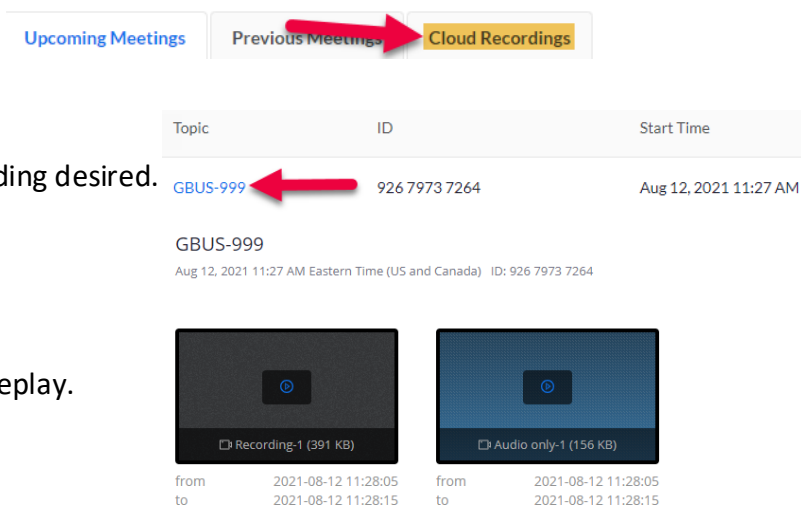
Upcoming Meetings | Previous Meetings | Cloud Recordings

| Topic | ID | Start Time |
|---|---|---|
| GBUS-999 | 926 7973 7264 | Aug 12, 2021 11:27 AM |

ding desired.

GBUS-999

Aug 12, 2021 11:27 AM Eastern Time (US and Canada) ID: 926 7973 7264

eplay.

Recording-1 (391 KB)

from 2021-08-12 11:28:05
to 2021-08-12 11:28:15

Audio only-1 (156 KB)

from 2021-08-12 11:28:05
to 2021-08-12 11:28:15